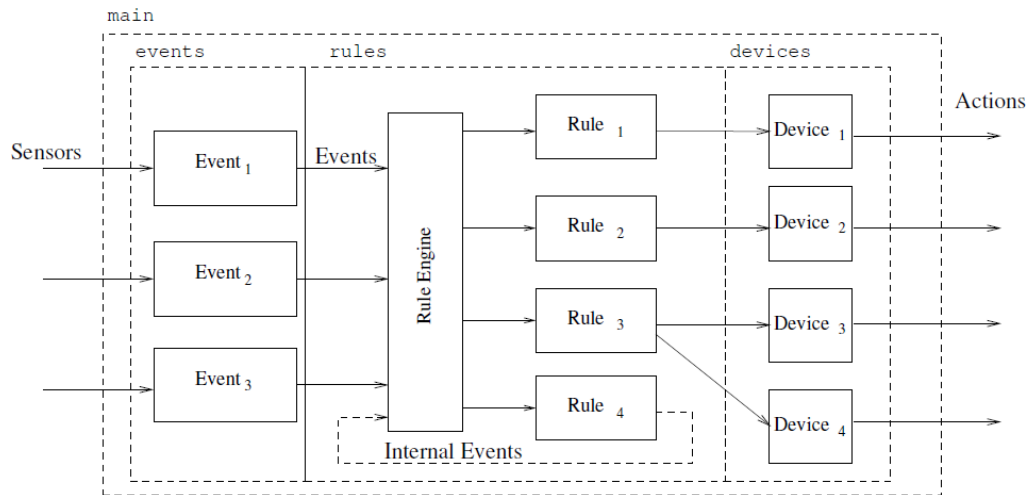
main

events

rules

devices

Sensors

Event $_1$

Event $_2$

Event $_3$

Events

Rule Engine

Rule $_1$

Rule $_2$

Rule $_3$

Rule $_4$

Internal Events

Device $_1$

Device $_2$

Device $_3$

Device $_4$

Actions